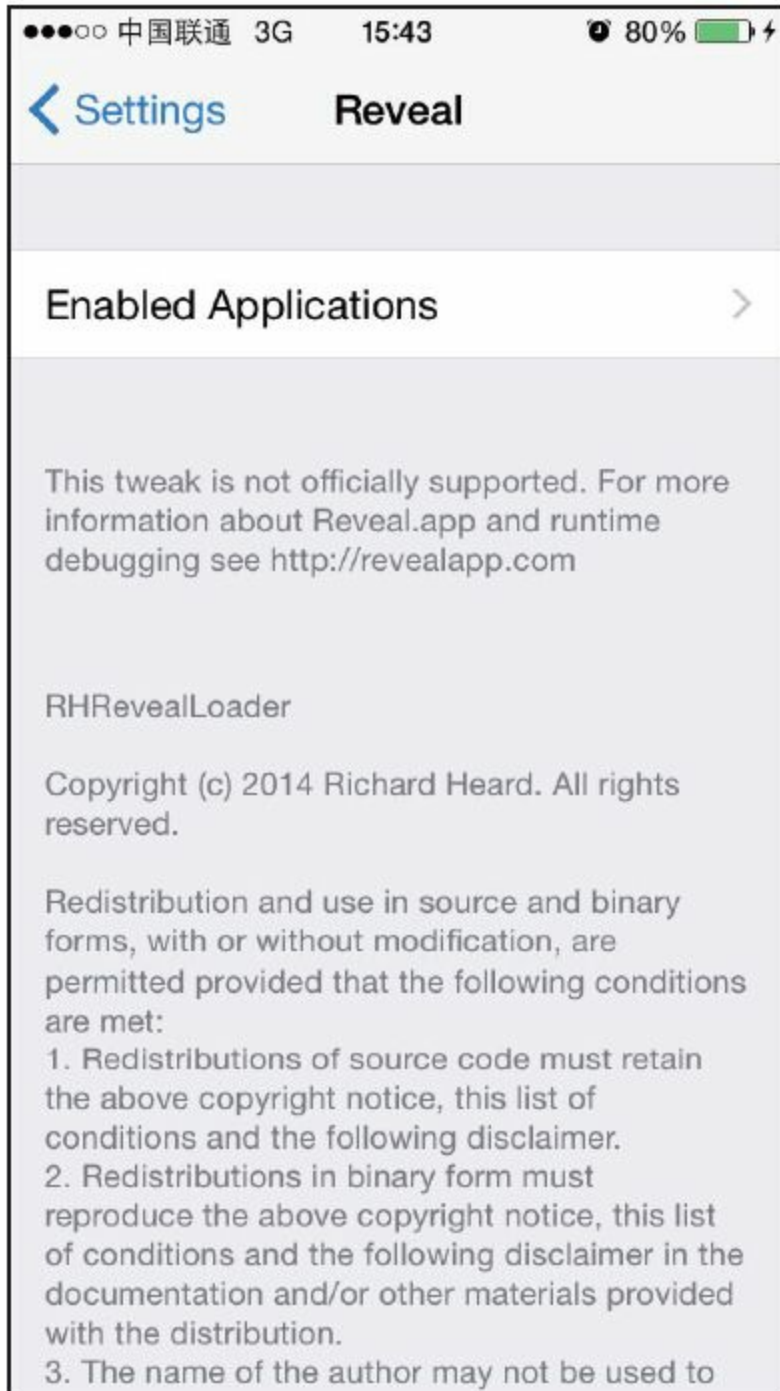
●●●○○ 中国联通 3G 15:43 80%

< Settings Reveal

Enabled Applications >

This tweak is not officially supported. For more information about Reveal.app and runtime debugging see http://revealapp.com

RHRevealLoader

Copyright (c) 2014 Richard Heard. All rights reserved.

Redistribution and use in source and binary forms, with or without modification, are permitted provided that the following conditions are met:
1. Redistributions of source code must retain the above copyright notice, this list of conditions and the following disclaimer.
2. Redistributions in binary form must reproduce the above copyright notice, this list of conditions and the following disclaimer in the documentation and/or other materials provided with the distribution.
3. The name of the author may not be used to